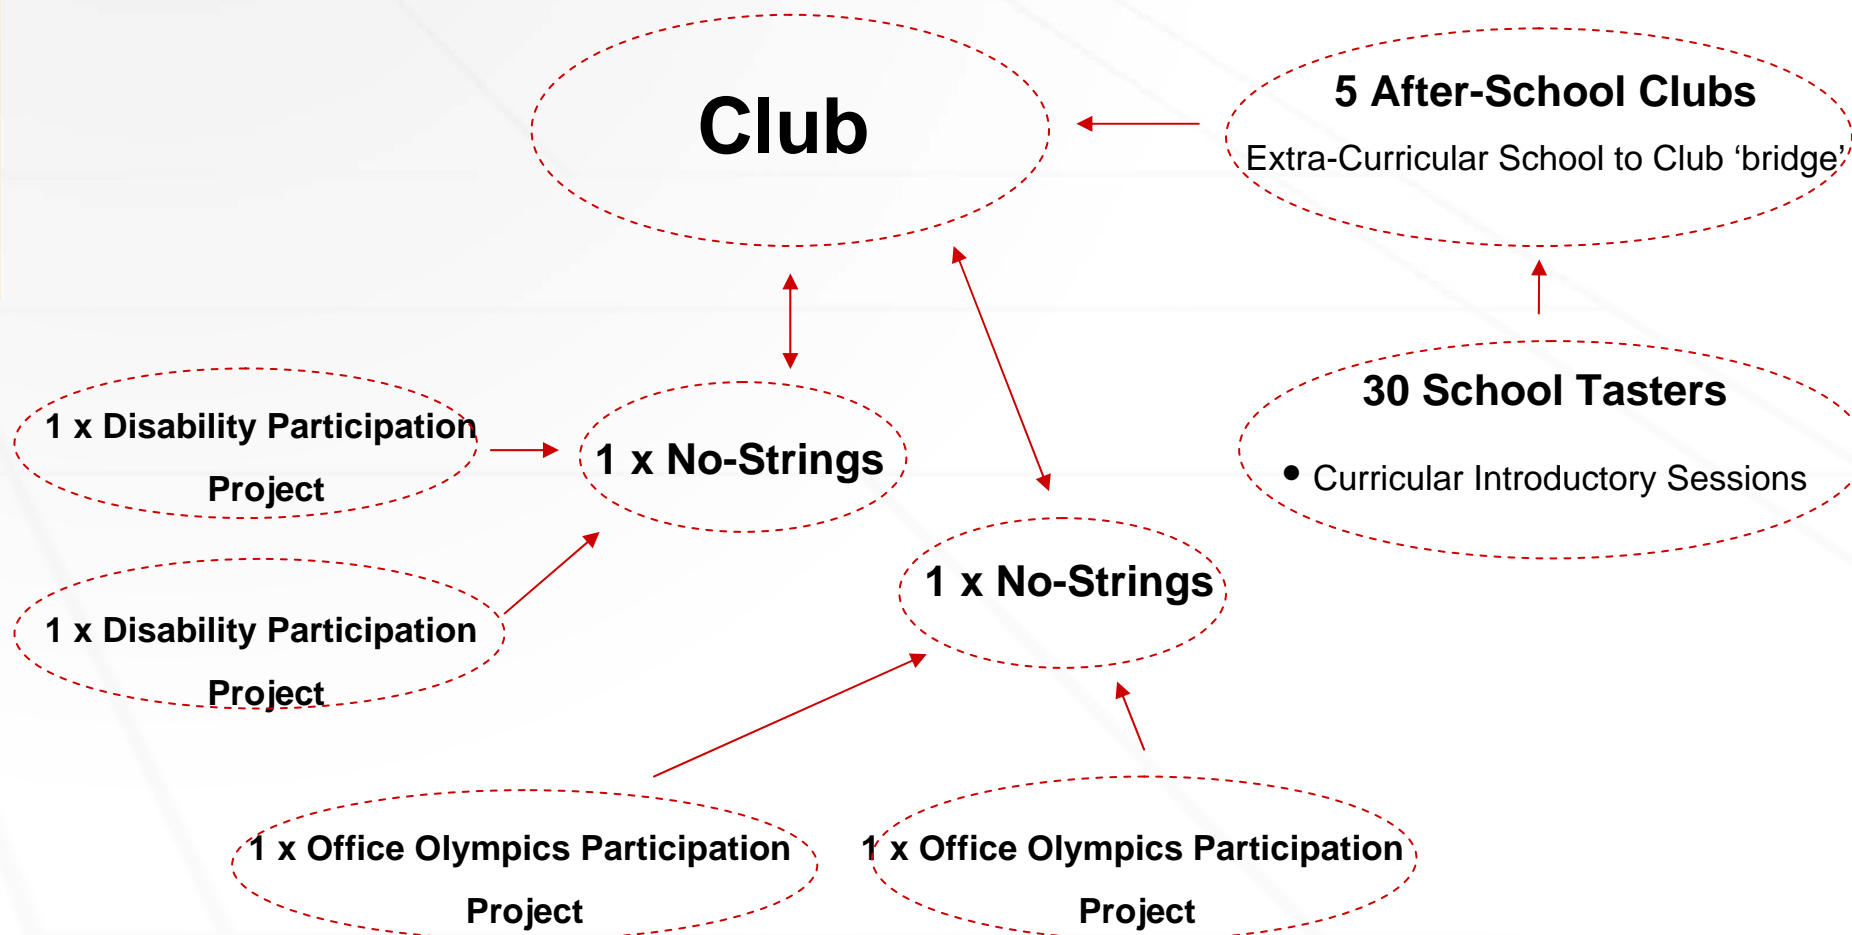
Club

5 After-School Clubs

Extra-Curricular School to Club ‘bridge’

30 School Tasters

• Curricular Introductory Sessions

1 x Disability Participation Project

1 x No-Strings

1 x Disability Participation Project

1 x No-Strings

1 x Office Olympics Participation Project

1 x Office Olympics Participation Project